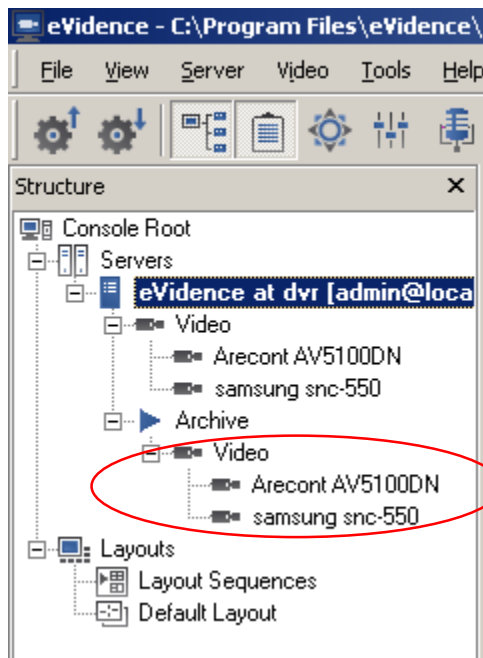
eVidence - C:\Program Files\eVidence\

File View Server Video Tools Help

Structure ×

Console Root
Servers
eVidence at dvr [admin@loca
Video
Arecont AV5100DN
samsung snc-550
Archive
Video
Arecont AV5100DN
samsung snc-550
Layouts
Layout Sequences
Default Layout